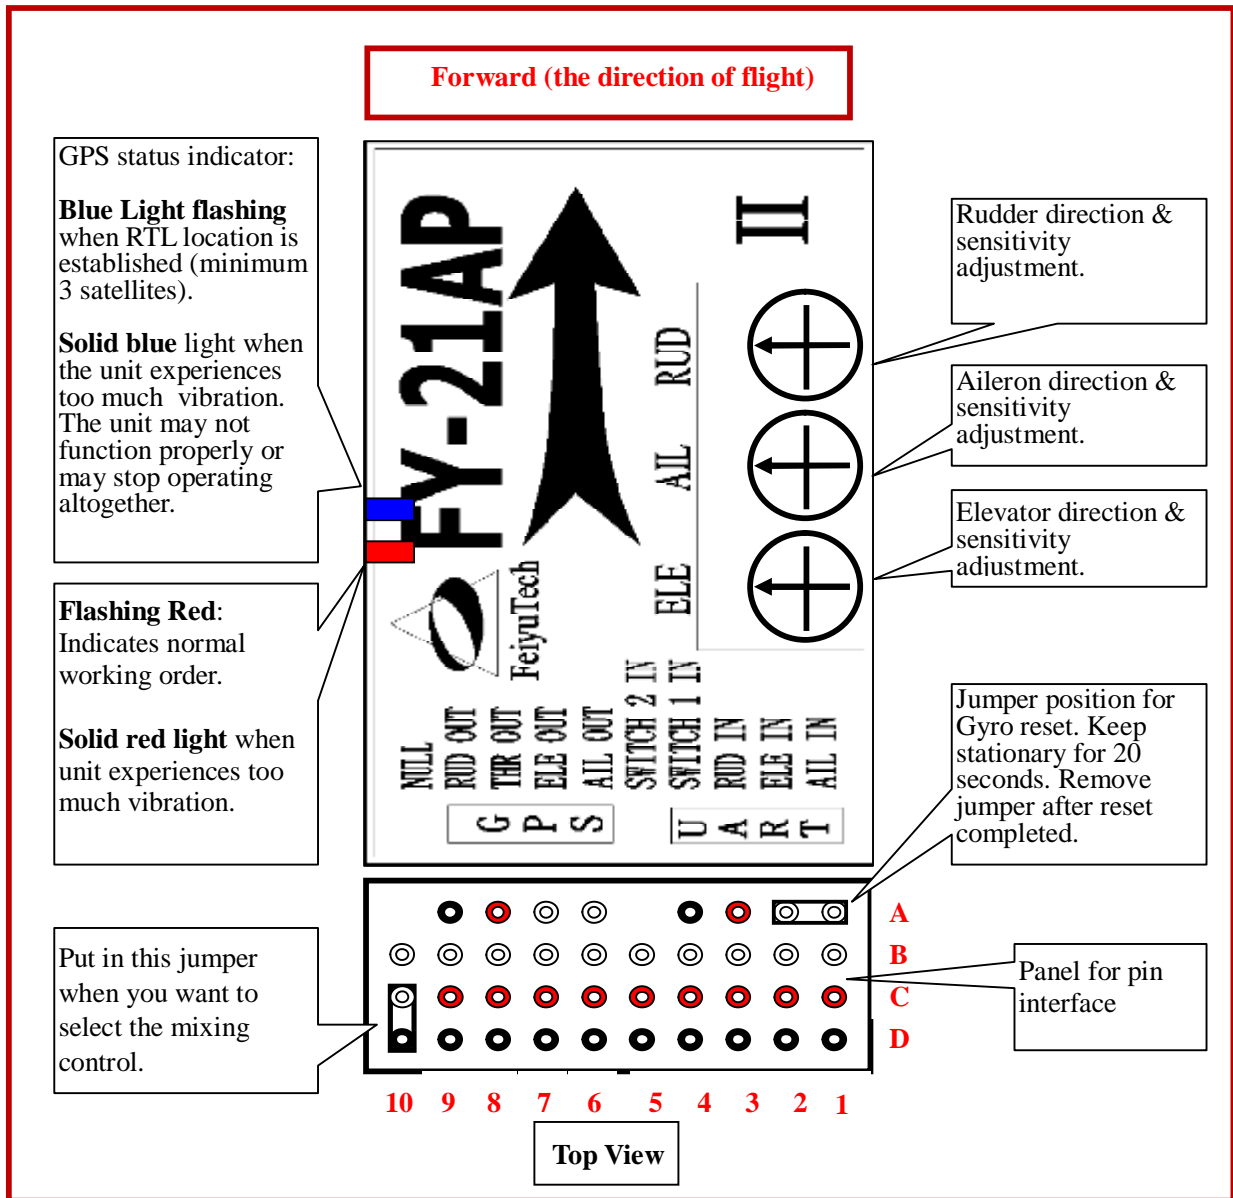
Forward (the direction of flight)

GPS status indicator:

**Blue Light flashing** when RTL location is established (minimum 3 satellites).

**Solid blue** light when the unit experiences too much vibration. The unit may not function properly or may stop operating altogether.

**Flashing Red**: Indicates normal working order.

**Solid red light** when unit experiences too much vibration.

Put in this jumper when you want to select the mixing control.

FY-21AP II

FeiyuTech

RUD AIL ELE

NULL RUD OUT THR OUT ELE OUT AIL OUT SWITCH 2 IN SWITCH 1 IN RUD IN ELE IN AIL IN

GPS UART

Rudder direction & sensitivity adjustment.

Aileron direction & sensitivity adjustment.

Elevator direction & sensitivity adjustment.

Jumper position for Gyro reset. Keep stationary for 20 seconds. Remove jumper after reset completed.

A
B
C
D

Panel for pin interface

10 9 8 7 6 5 4 3 2 1

Top View